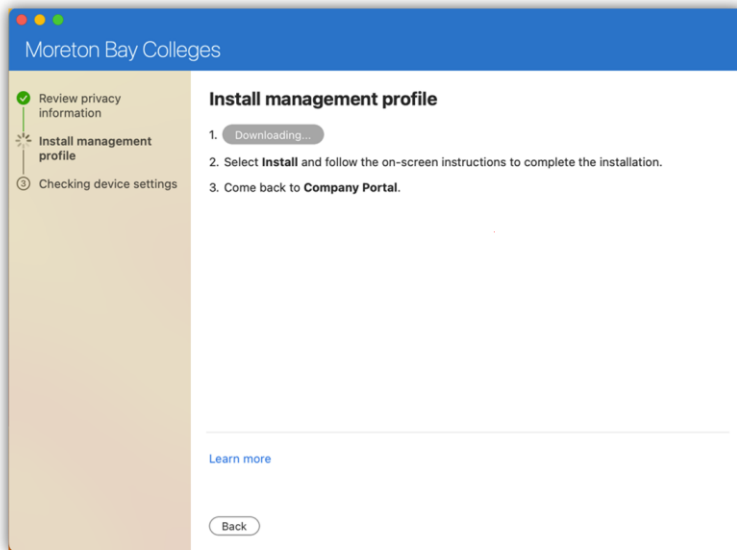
Moreton Bay Colleges

Review privacy information

Install management profile

③ Checking device settings

Install management profile

1. Downloading...

2. Select **Install** and follow the on-screen instructions to complete the installation.

3. Come back to **Company Portal**.

Learn more

Back